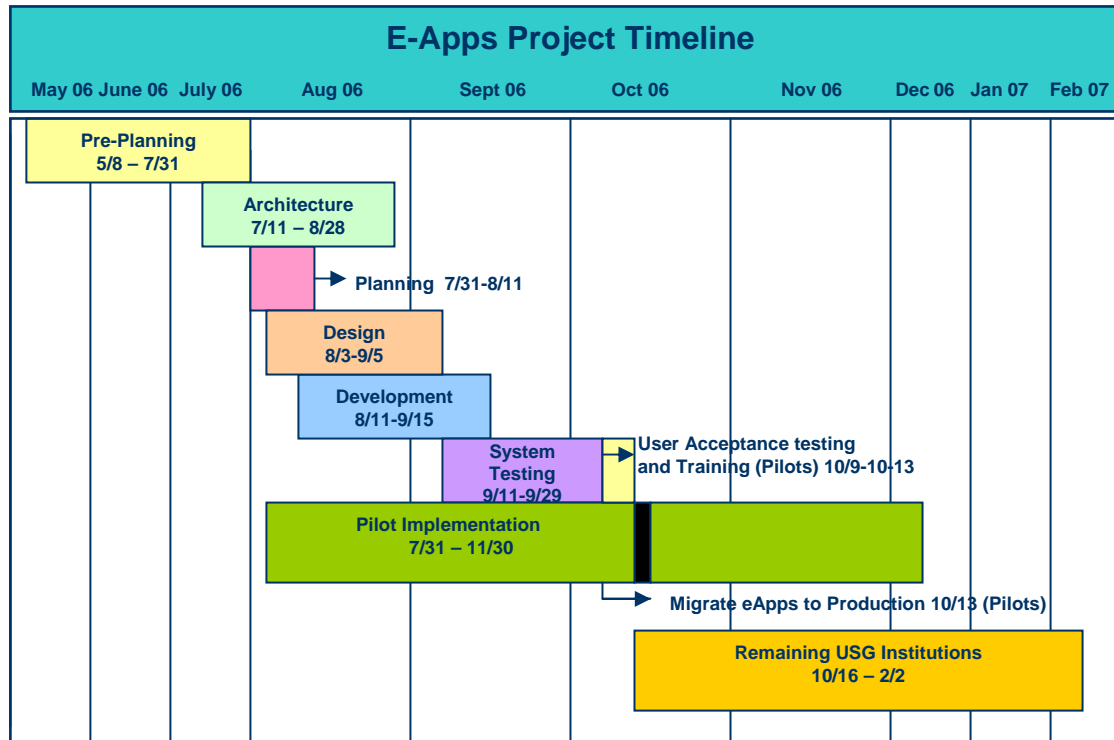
E-Apps Project Timeline

May 06 June 06 July 06 Aug 06 Sept 06 Oct 06 Nov 06 Dec 06 Jan 07 Feb 07

Pre-Planning
5/8 – 7/31

Architecture
7/11 – 8/28

Planning 7/31-8/11

Design
8/3-9/5

Development
8/11-9/15

System Testing
9/11-9/29

User Acceptance testing and Training (Pilots) 10/9-10-13

Pilot Implementation
7/31 – 11/30

Migrate eApps to Production 10/13 (Pilots)

Remaining USG Institutions
10/16 – 2/2